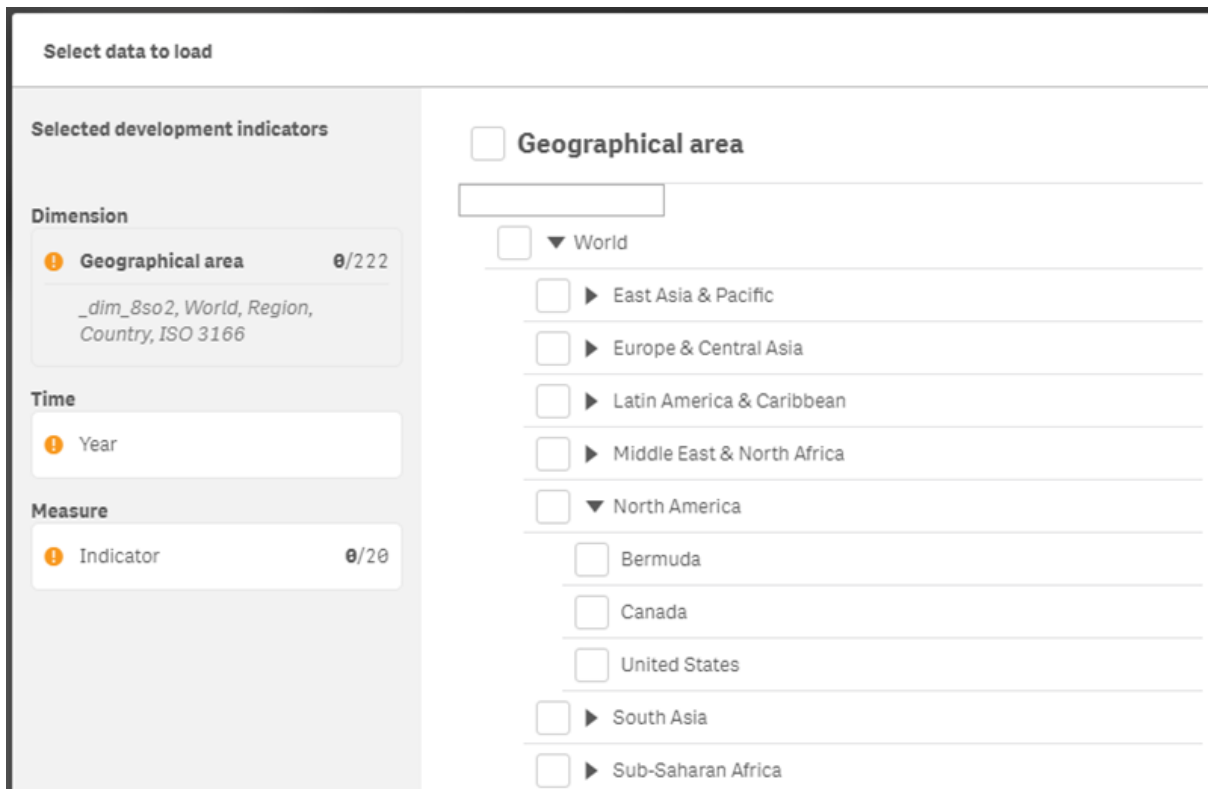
Select data to load

Selected development indicators

Dimension

Geographical area 0/222

_dim_8so2, World, Region, Country, ISO 3166

Time

Year

Measure

Indicator 0/20

Geographical area

World

East Asia & Pacific

Europe & Central Asia

Latin America & Caribbean

Middle East & North Africa

North America

Bermuda

Canada

United States

South Asia

Sub-Saharan Africa